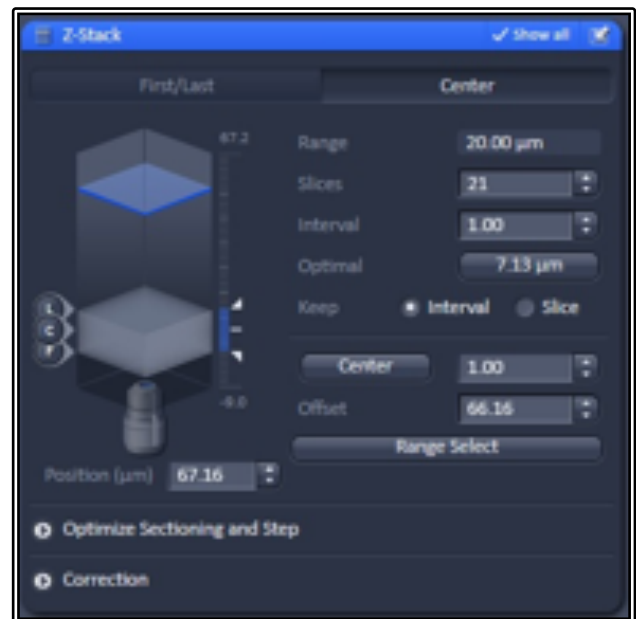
Z-Stack
Show all

First/Last
Center

67.2
L
C
F
-9.0

Range 20.00 µm
Slices 21
Interval 1.00
Optimal 7.13 µm
Keep Interval Slice

Center 1.00
Offset 66.16
Range Select

Position (µm) 67.16

Optimize Sectioning and Step

Correction